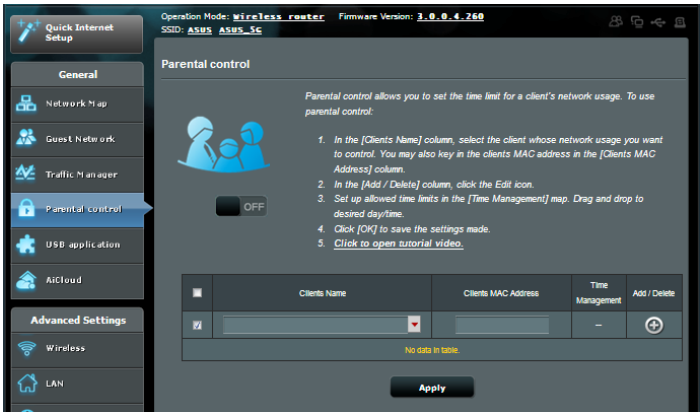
Quick Internet Setup

General

Network Map

Guest Network

Traffic Manager

Parental control

USB application

AiCloud

Advanced Settings

Wireless

LAN

Operation Mode: Wireless router Firmware Version: 3.0.0.4.260
SSID: ASUS ASUS_5G

Parental control

Parental control allows you to set the time limit for a client's network usage. To use parental control:

1. In the [Clients Name] column, select the client whose network usage you want to control. You may also key in the clients MAC address in the [Clients MAC Address] column.
2. In the [Add / Delete] column, click the Edit icon.
3. Set up allowed time limits in the [Time Management] map. Drag and drop to desired day/time.
4. Click [OK] to save the settings made.
5. Click to open tutorial video.

OFF

| | Clients Name | Clients MAC Address | Time Management | Add / Delete |
|---|---|---|---|---|
| | | | – | |
| No data in table. | | | | |

Apply